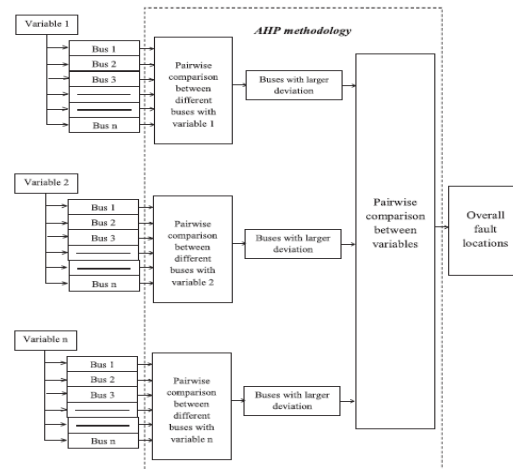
Variable 1

Bus 1

Bus 2

Bus 3

Bus n

AHP methodology

Pairwise comparison between different buses with variable 1

Buses with larger deviation

Variable 2

Bus 1

Bus 2

Bus 3

Bus n

Pairwise comparison between different buses with variable 2

Buses with larger deviation

Pairwise comparison between variables

Overall fault locations

Variable n

Bus 1

Bus 2

Bus 3

Bus n

Pairwise comparison between different buses with variable n

Buses with larger deviation